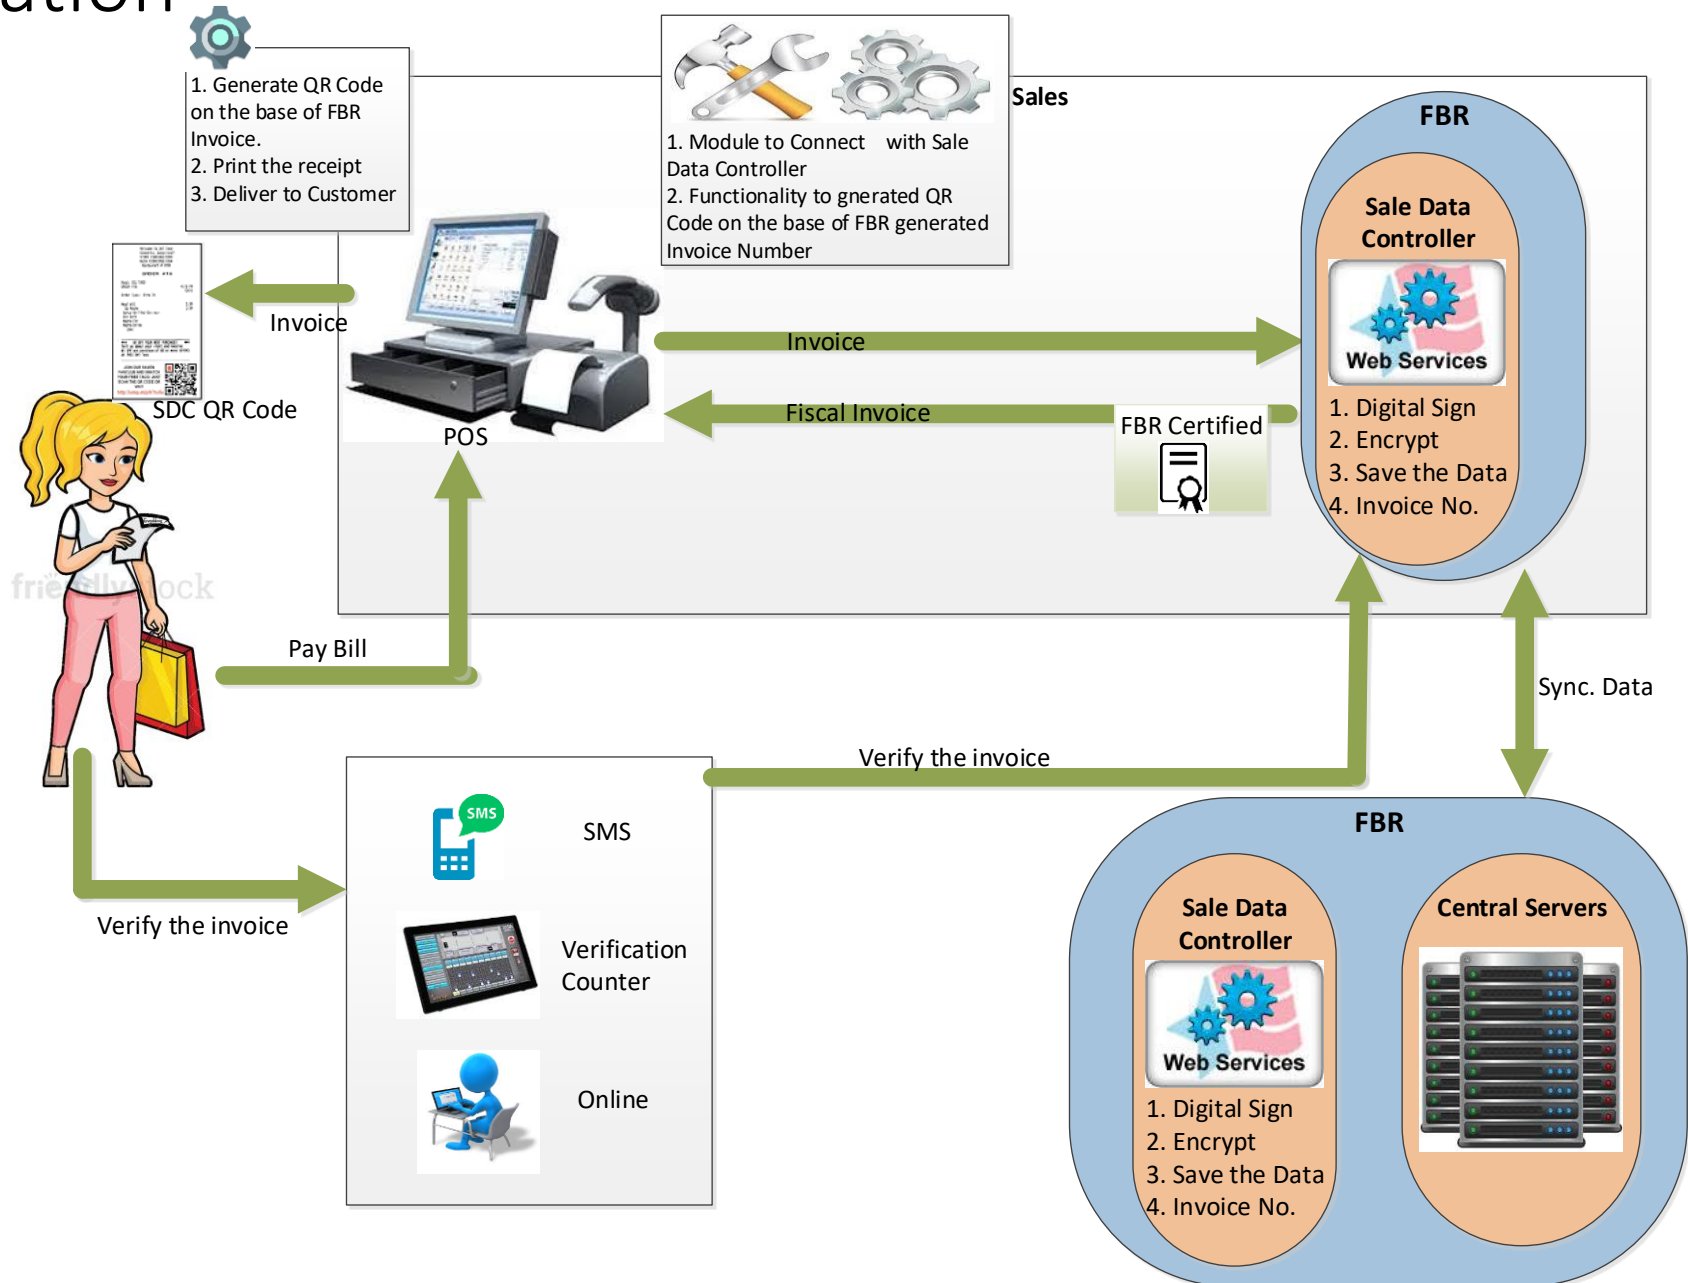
ation

1. Generate QR Code on the base of FBR Invoice.
2. Print the receipt
3. Deliver to Customer

1. Module to Connect with Sale Data Controller
2. Functionality to gnerated QR Code on the base of FBR generated Invoice Number

Sales

FBR

Sale Data Controller

Web Services

1. Digital Sign
2. Encrypt
3. Save the Data
4. Invoice No.

Invoice

SDC QR Code

POS

Invoice

Fiscal Invoice

FBR Certified

friendlystock

Pay Bill

Sync. Data

Verify the invoice

SMS

SMS

Verify the invoice

Verification Counter

Online

FBR

Sale Data Controller

Web Services

1. Digital Sign
2. Encrypt
3. Save the Data
4. Invoice No.

Central Servers